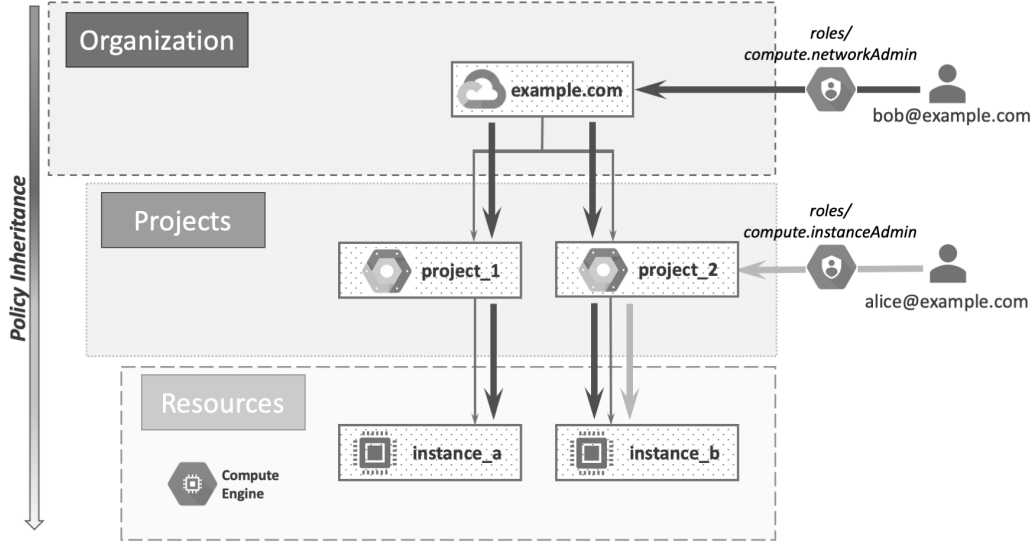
Policy Inheritance

Organization

example.com

roles/
compute.networkAdmin

bob@example.com

Projects

project_1

project_2

roles/
compute.instanceAdmin

alice@example.com

Resources

instance_a

instance_b

Compute Engine